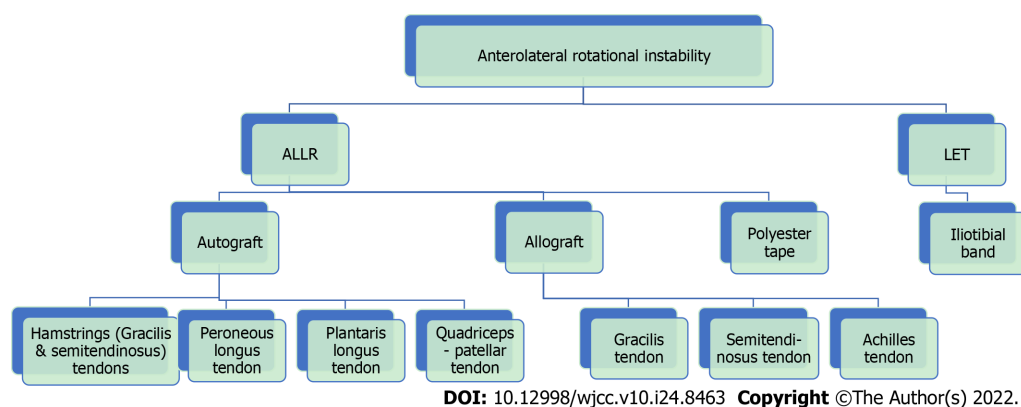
Anterolateral rotational instability

ALLR

LET

Autograft

Allograft

Polyester tape

Iliotibial band

Hamstrings (Gracilis & semitendinosus) tendons

Peroneous longus tendon

Plantaris longus tendon

Quadriceps - patellar tendon

Gracilis tendon

Semitendinosus tendon

Achilles tendon

DOI: 10.12998/wjcc.v10.i24.8463 Copyright ©The Author(s) 2022.